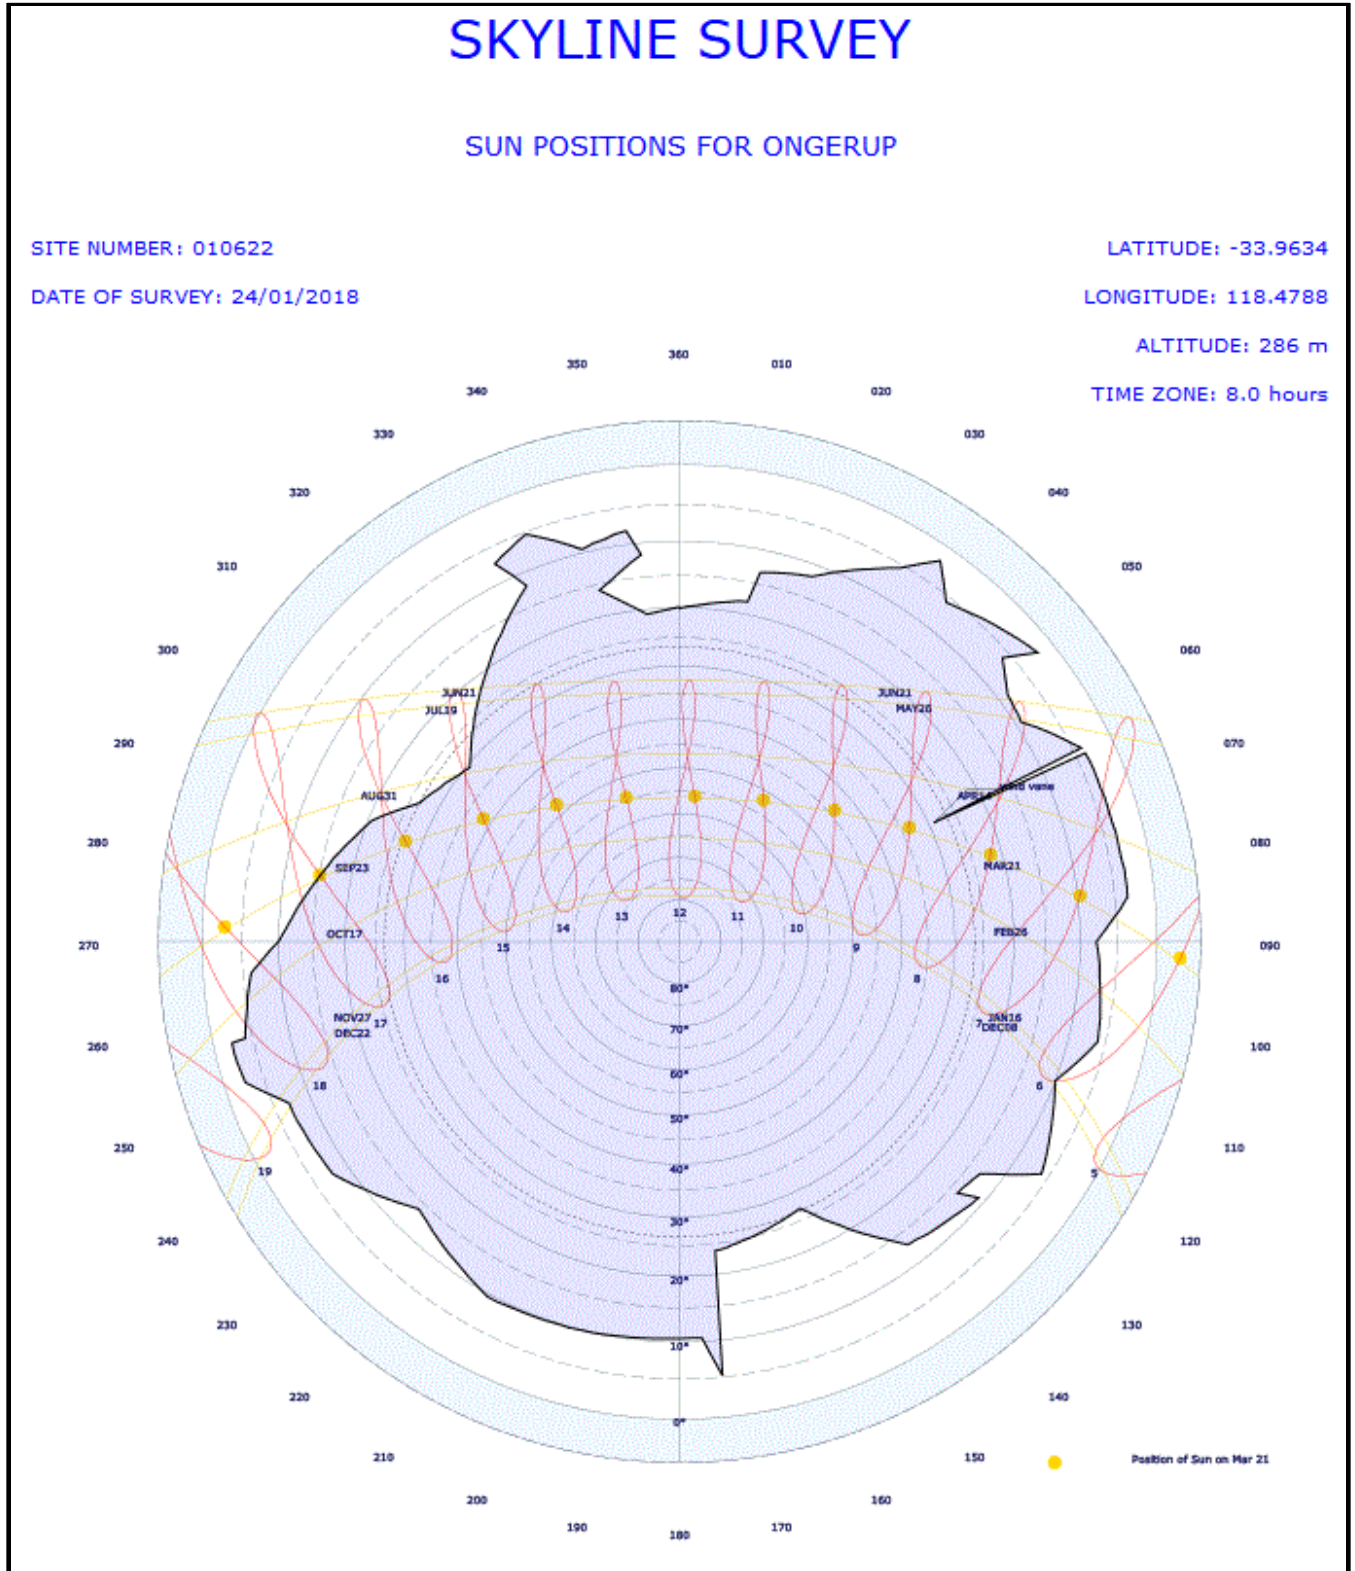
SKYLINE SURVEY

SUN POSITIONS FOR ONGERUP

SITE NUMBER: 010622

DATE OF SURVEY: 24/01/2018

LATITUDE: -33.9634

LONGITUDE: 118.4788

ALTITUDE: 286 m

TIME ZONE: 8.0 hours

360
010
020
030
040
050
060
070
080
090
100
110
120
130
140
150
160
170
180
190
200
210
220
230
240
250
260
270
280
290
300
310
320
330
340
350

JUN21
JUL19
AUG31
SEP23
OCT17
NOV27
DEC22
JUN21
MAY20
APR14
Wind vane
MAR21
FEB26
JAN16
DEC08

12
11
10
9
8
7
6
5
13
14
15
16
17
18
19

80°
70°
60°
50°
40°
30°
20°
10°
0°

Position of Sun on Mar 21